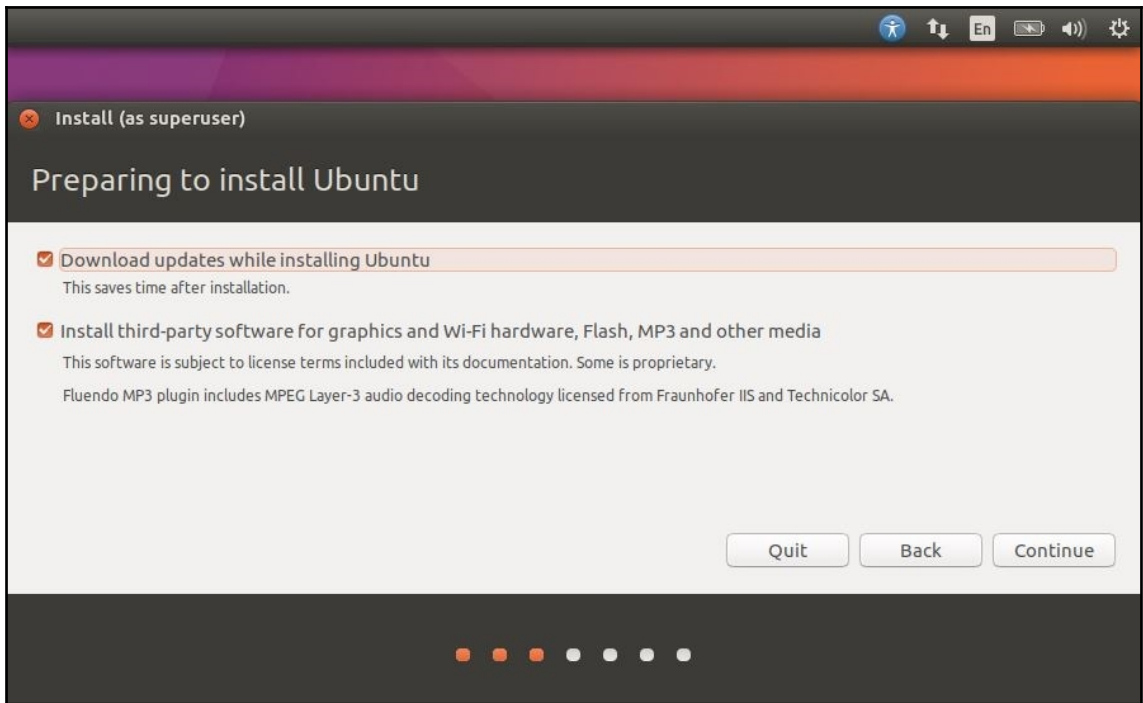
En

Install (as superuser)

Preparing to install Ubuntu

Download updates while installing Ubuntu

This saves time after installation.

Install third-party software for graphics and Wi-Fi hardware, Flash, MP3 and other media

This software is subject to license terms included with its documentation. Some is proprietary.

Fluendo MP3 plugin includes MPEG Layer-3 audio decoding technology licensed from Fraunhofer IIS and Technicolor SA.

Quit Back Continue